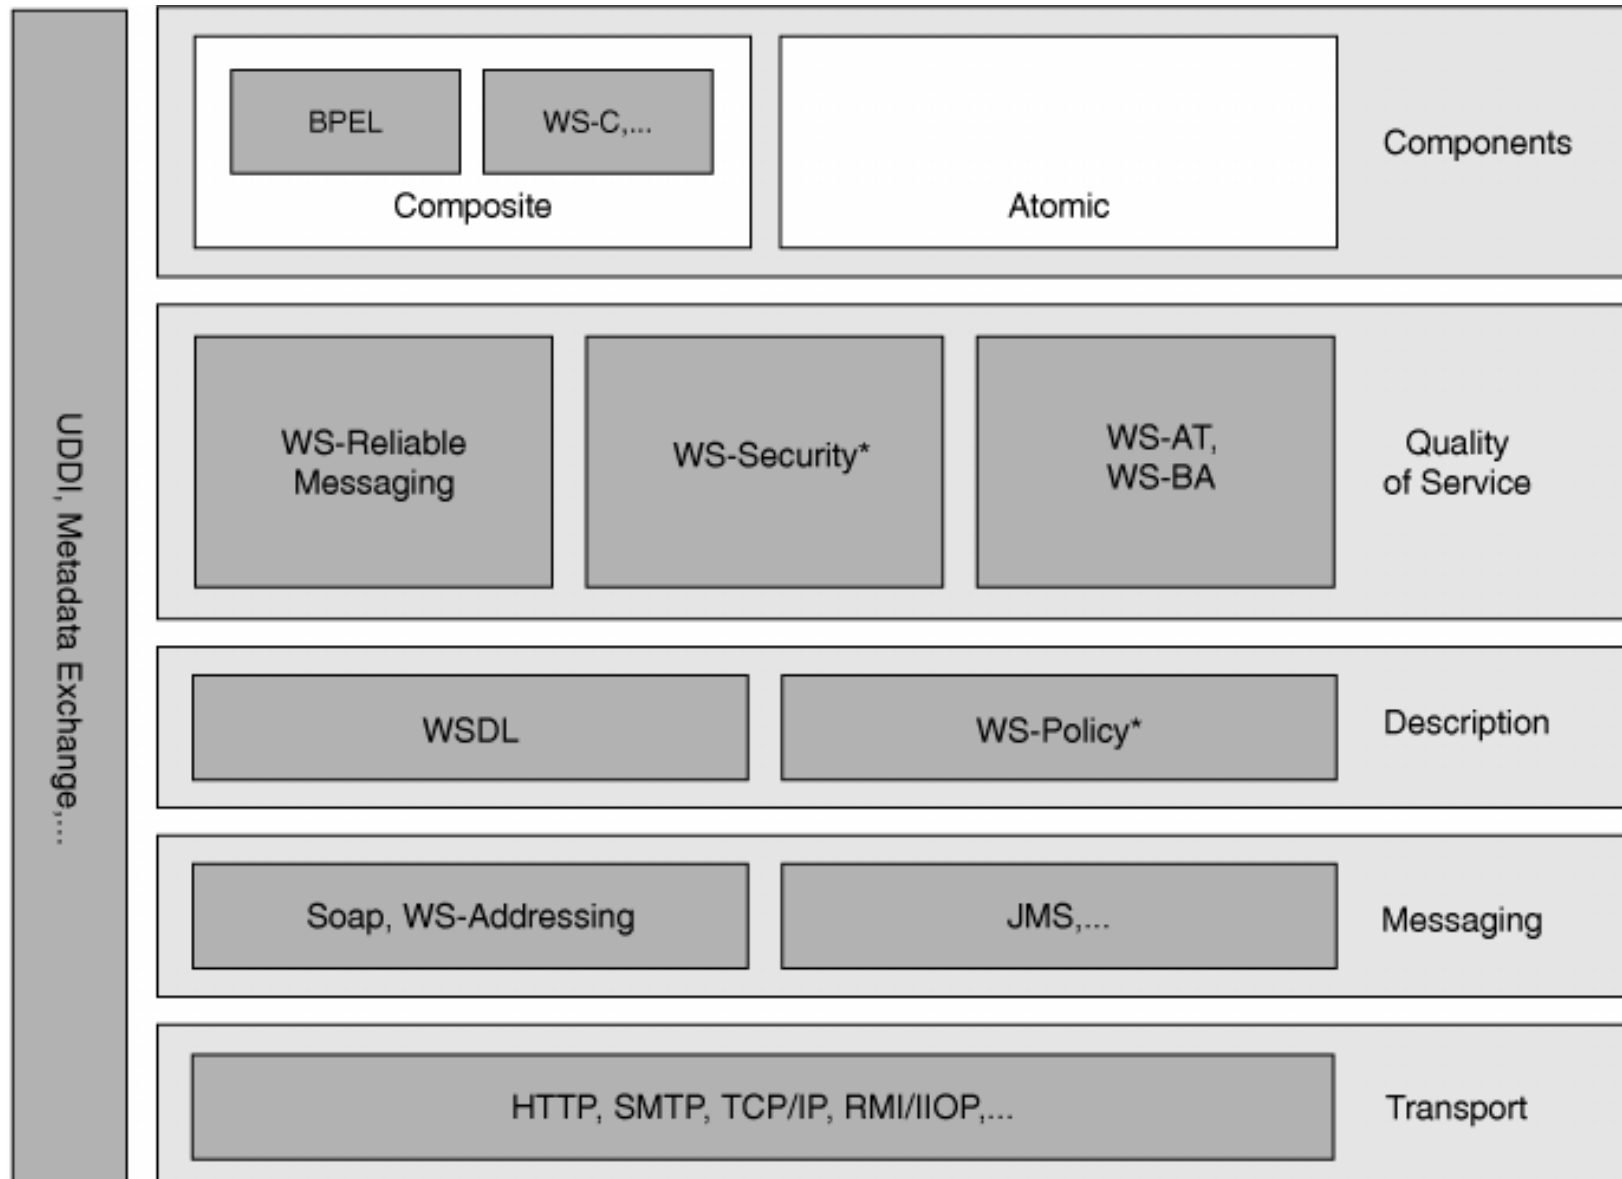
UDDI, Metadata Exchange,...

BPEL

WS-C,...

Composite

Atomic

Components

WS-Reliable Messaging

WS-Security*

WS-AT, WS-BA

Quality of Service

WSDL

WS-Policy*

Description

Soap, WS-Addressing

JMS,...

Messaging

HTTP, SMTP, TCP/IP, RMI/IIOP,...

Transport